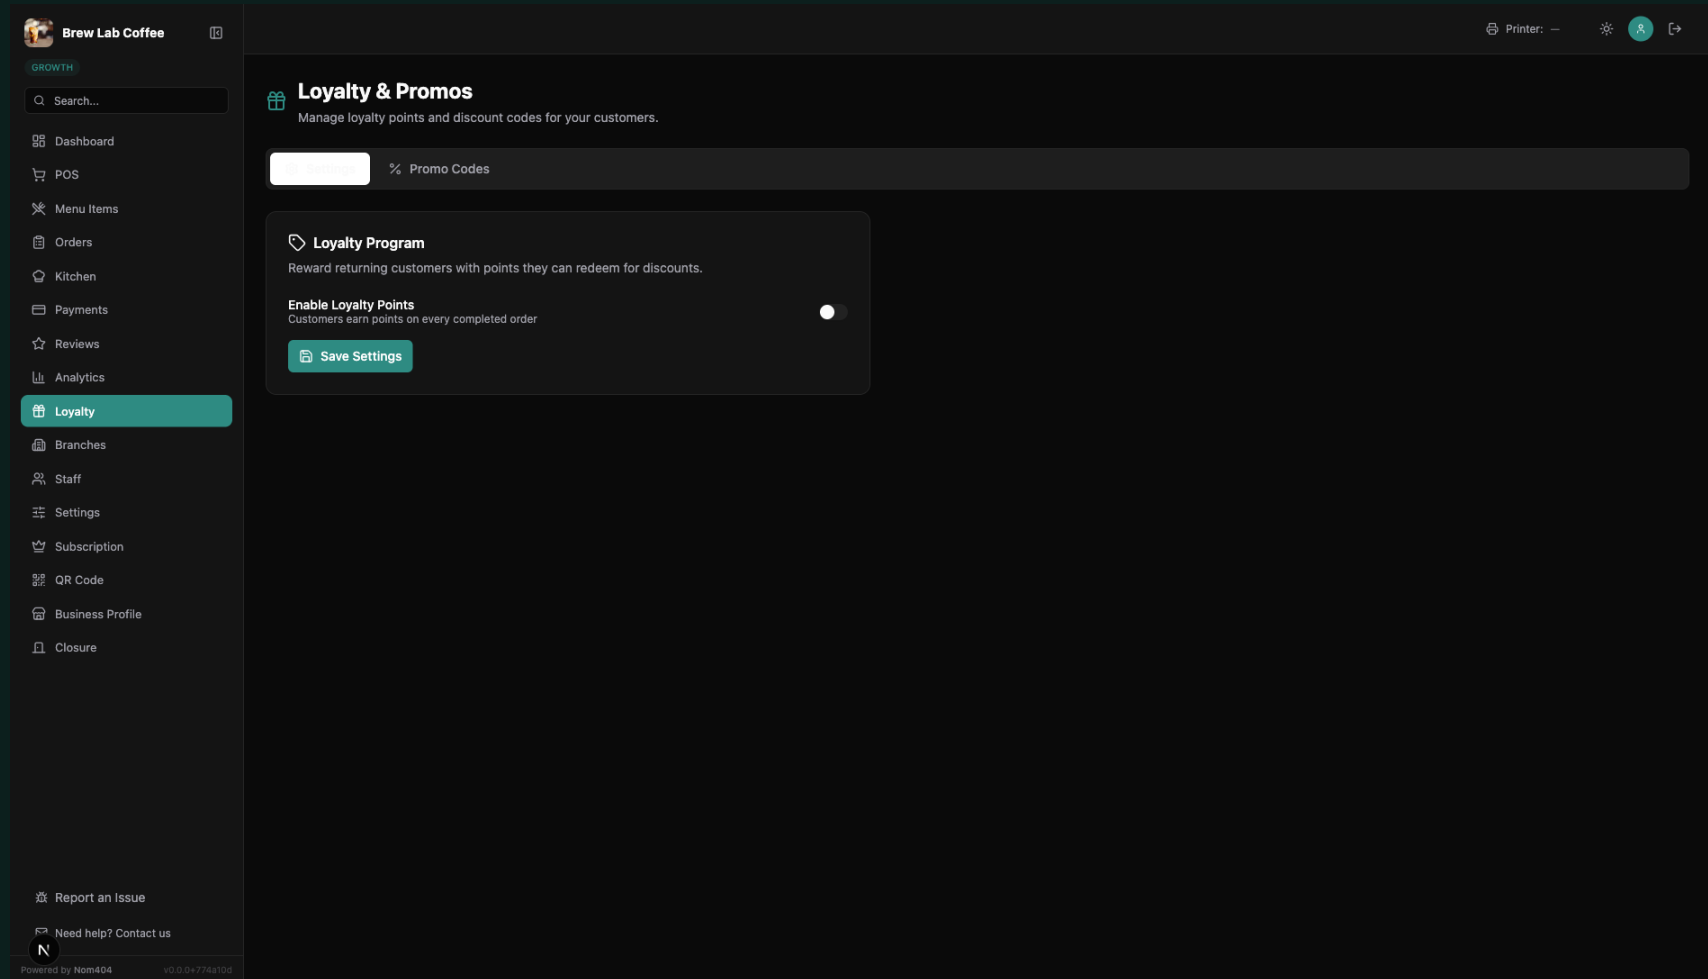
Brew Lab Coffee

GROWTH

Search...

Dashboard
POS
Menu Items
Orders
Kitchen
Payments
Reviews
Analytics
Loyalty
Branches
Staff
Settings
Subscription
QR Code
Business Profile
Closure

Report an Issue
Need help? Contact us
Powered by Nom404 v0.0.0+774a10d

Printer: –

Loyalty & Promos
Manage loyalty points and discount codes for your customers.

Settings
Promo Codes

Loyalty Program
Reward returning customers with points they can redeem for discounts.

Enable Loyalty Points
Customers earn points on every completed order

Save Settings